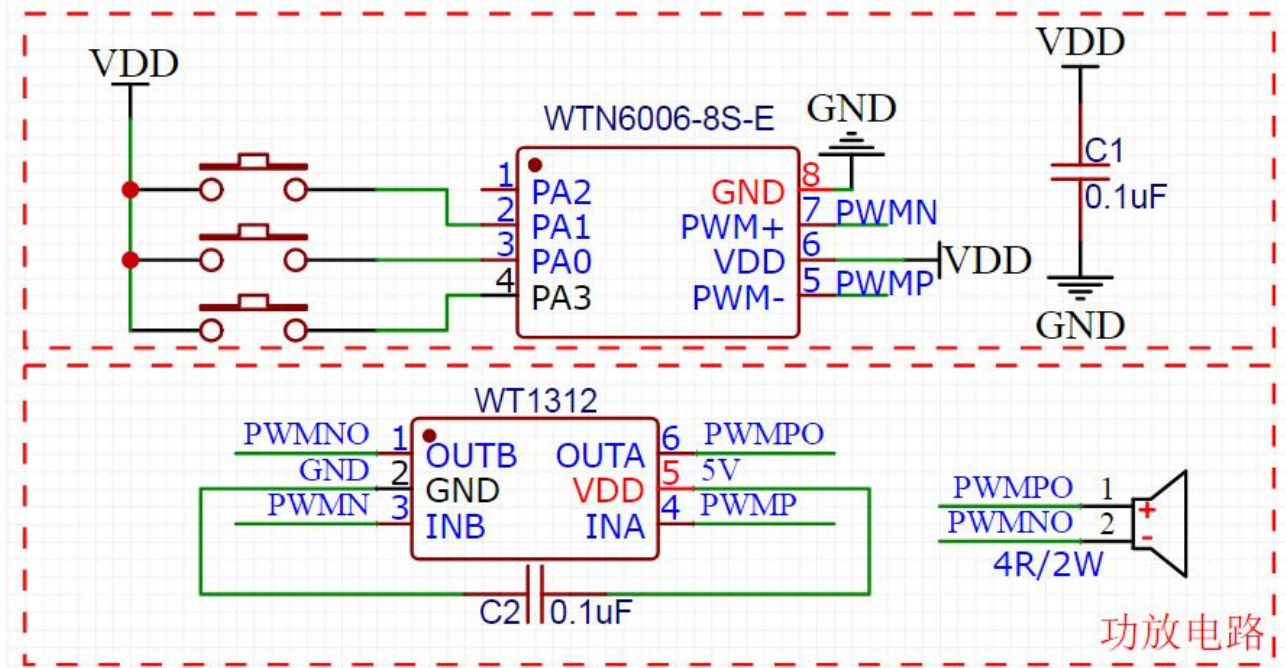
VDD

WTN6006-8S-E

GND

1 PA2
2 PA1
3 PA0
4 PA3

GND 8
PWM+ 7
VDD 6
PWM- 5

PWMN
VDD
PWMP

VDD
C1
0.1uF
GND

WT1312

PWMNO 1 OUTB
GND 2 GND
PWMN 3 INB

OUTA 6 PWMPO
VDD 5 5V
INA 4 PWMP

C2 0.1uF

PWMPO 1
PWMNO 2
+
-
4R/2W

功放电路